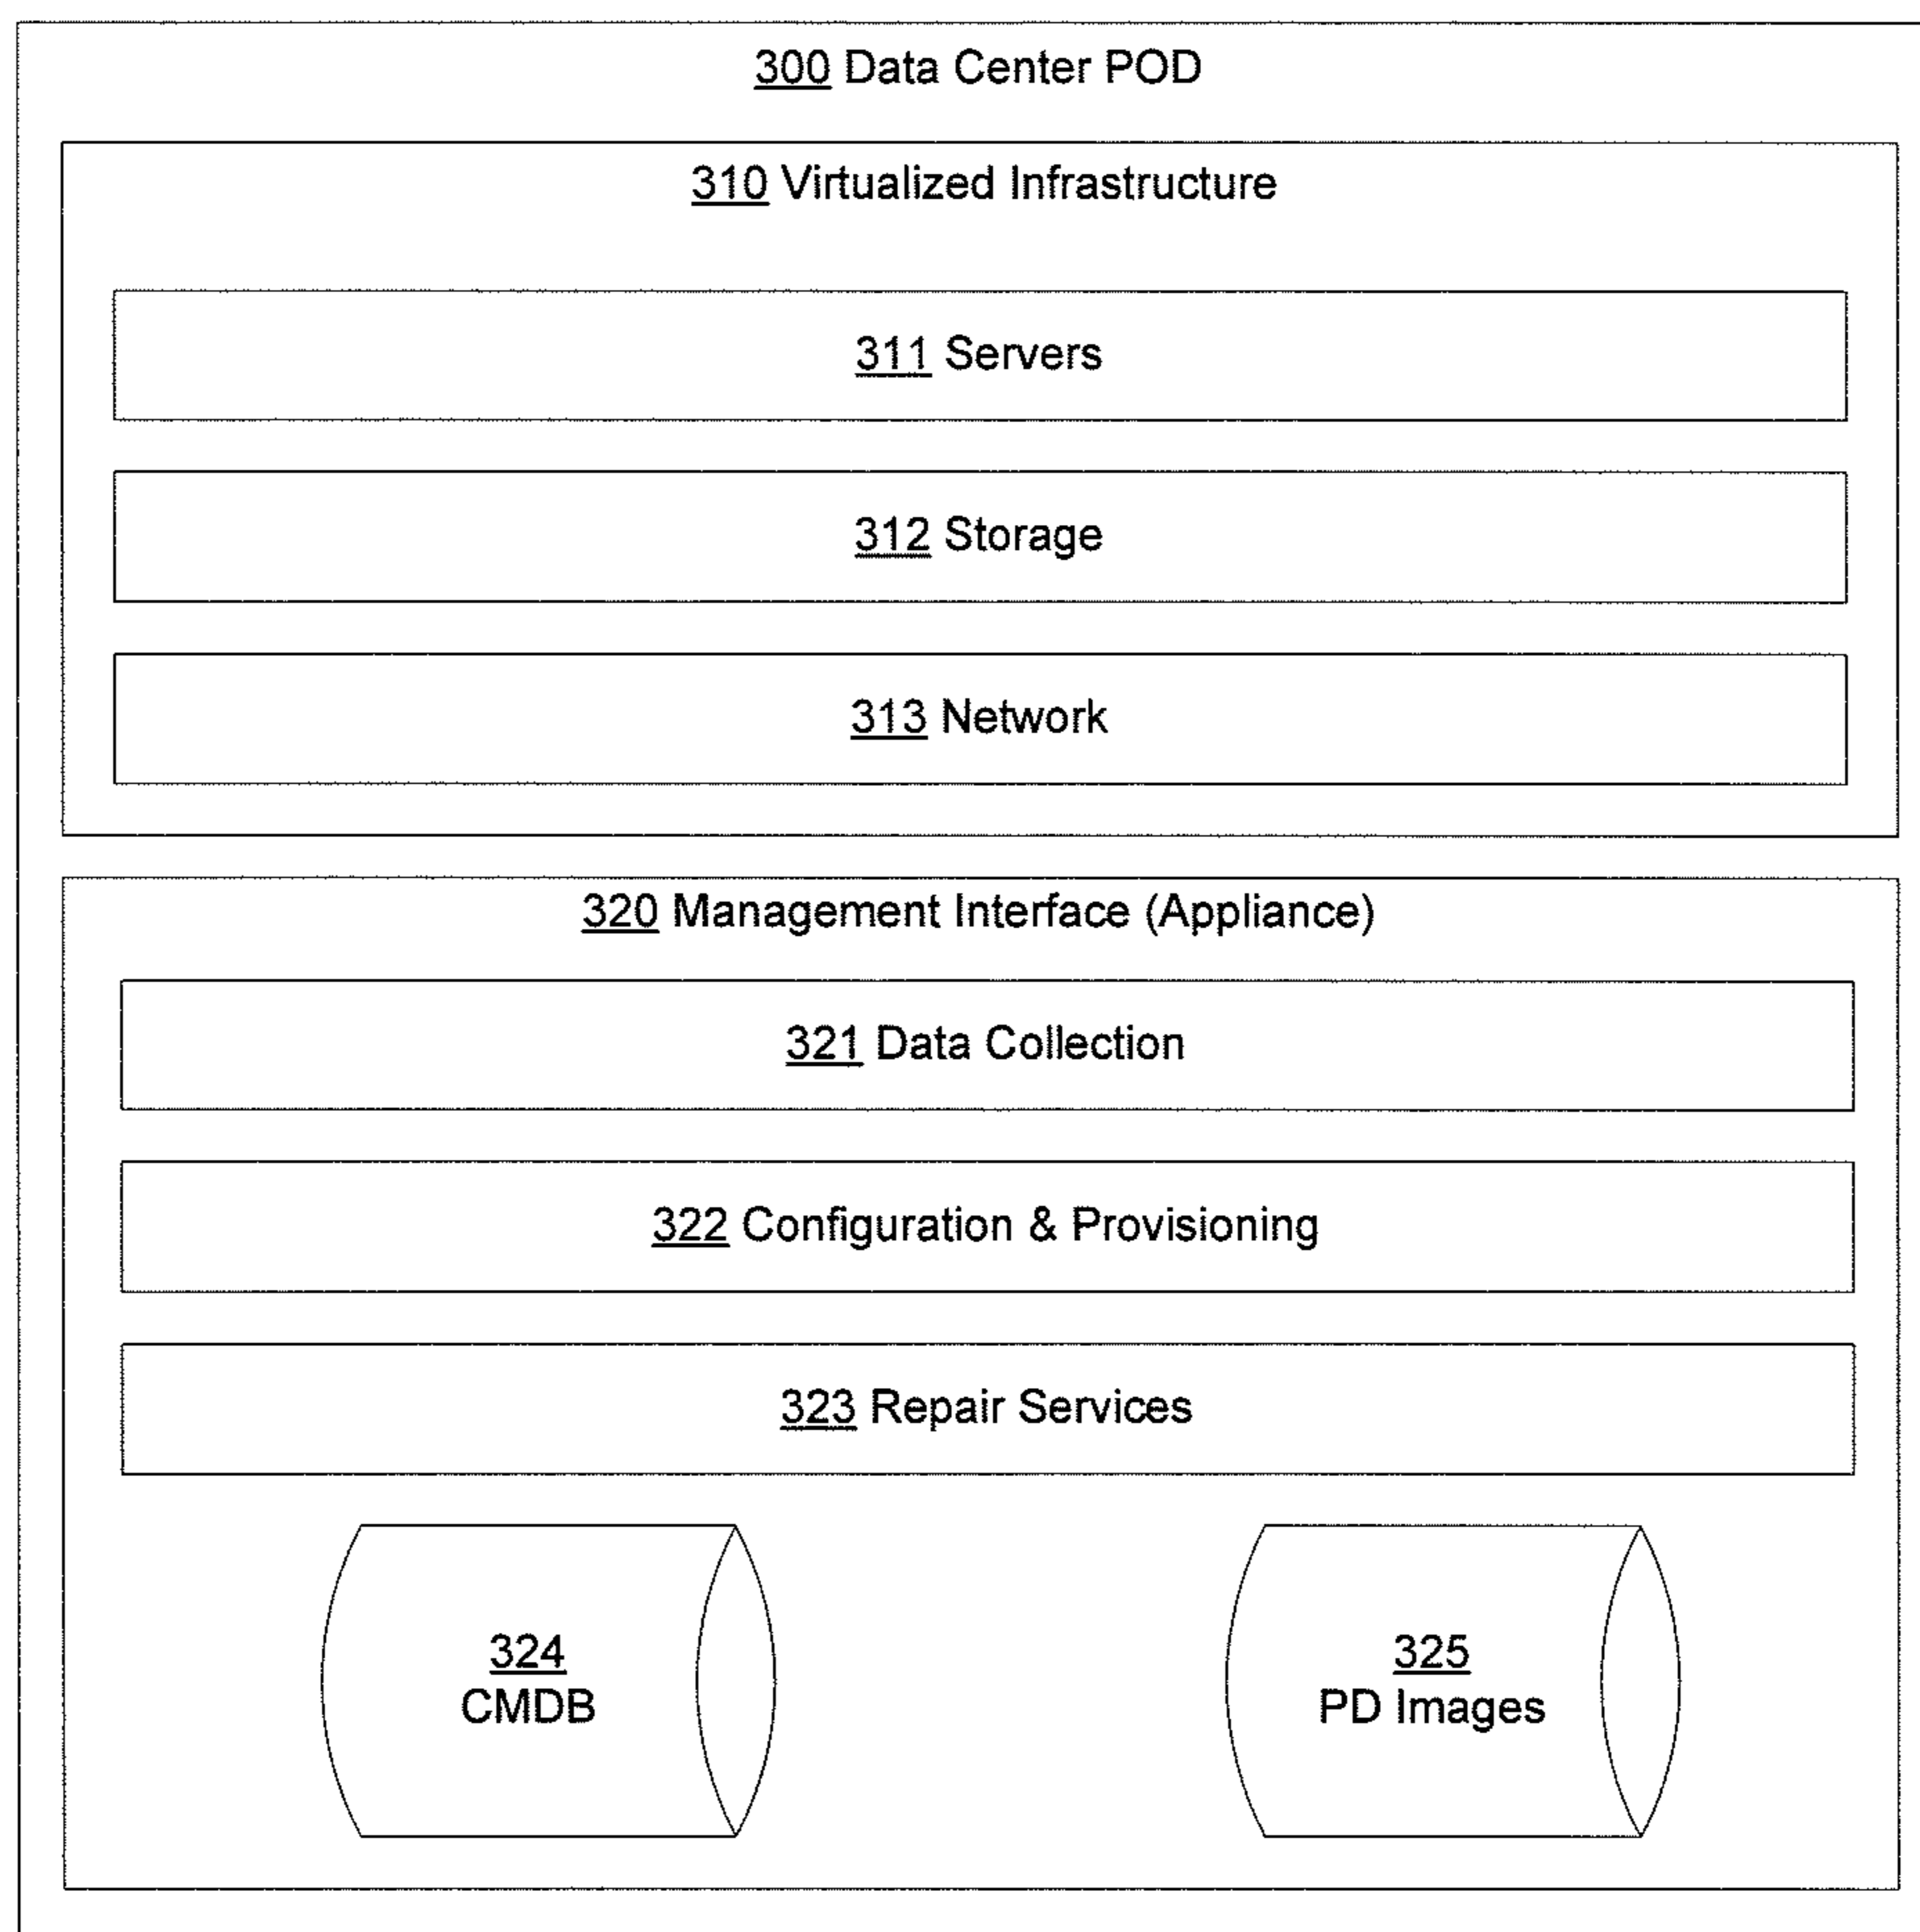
300 Data Center POD

310 Virtualized Infrastructure

311 Servers

312 Storage

313 Network

320 Management Interface (Appliance)

321 Data Collection

322 Configuration & Provisioning

323 Repair Services

324
CMDB

325
PD Images